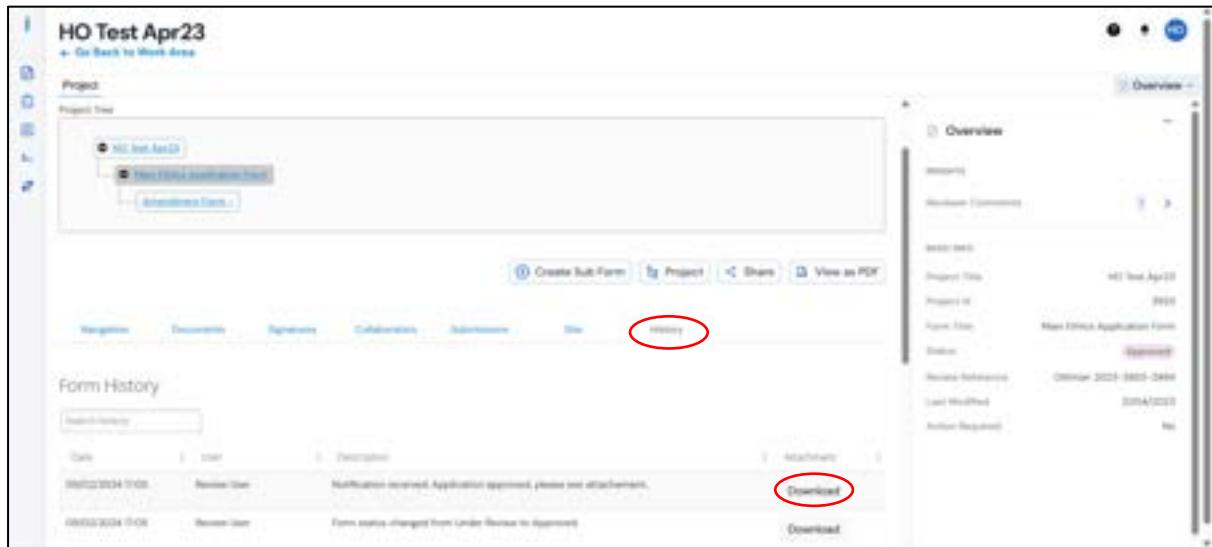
HO Test Apr23
← Go Back to Work Area

Project

Project Tree

HO Test Apr23
Main Ethics Application Form
Amendment Form

Create Sub Form
Project
Share
View as PDF

Navigation
Documents
Signatures
Collaborators
Submissions
Site
History

Form History

Search history

| Date | User | Description | Attachment |
|---|---|---|---|
| 09/02/2024 17:06 | Review User | Notification received. Application approved, please see attachement. | Download |
| 09/02/2024 17:06 | Review User | Form status changed from Under Review to Approved | Download |

Overview

Overview

Insights

Reviewer Comments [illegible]

Basic Info

| | |
|---|---|
| Project Title | HO Test Apr23 |
| Project Id | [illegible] |
| Form Title | Main Ethics Application Form |
| Status | Approved |
| Review Reference | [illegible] |
| Last Modified | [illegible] |
| Action Required | No |